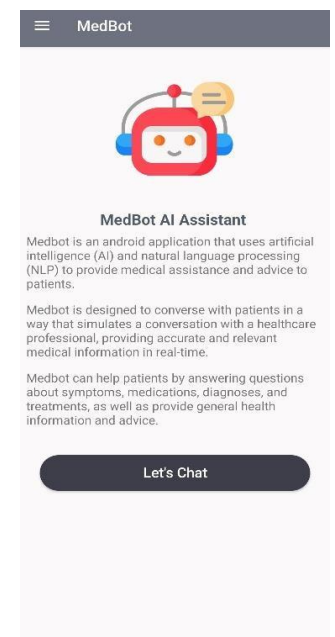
MedBot

MedBot AI Assistant

Medbot is an android application that uses artificial intelligence (AI) and natural language processing (NLP) to provide medical assistance and advice to patients.

Medbot is designed to converse with patients in a way that simulates a conversation with a healthcare professional, providing accurate and relevant medical information in real-time.

Medbot can help patients by answering questions about symptoms, medications, diagnoses, and treatments, as well as provide general health information and advice.

Let's Chat